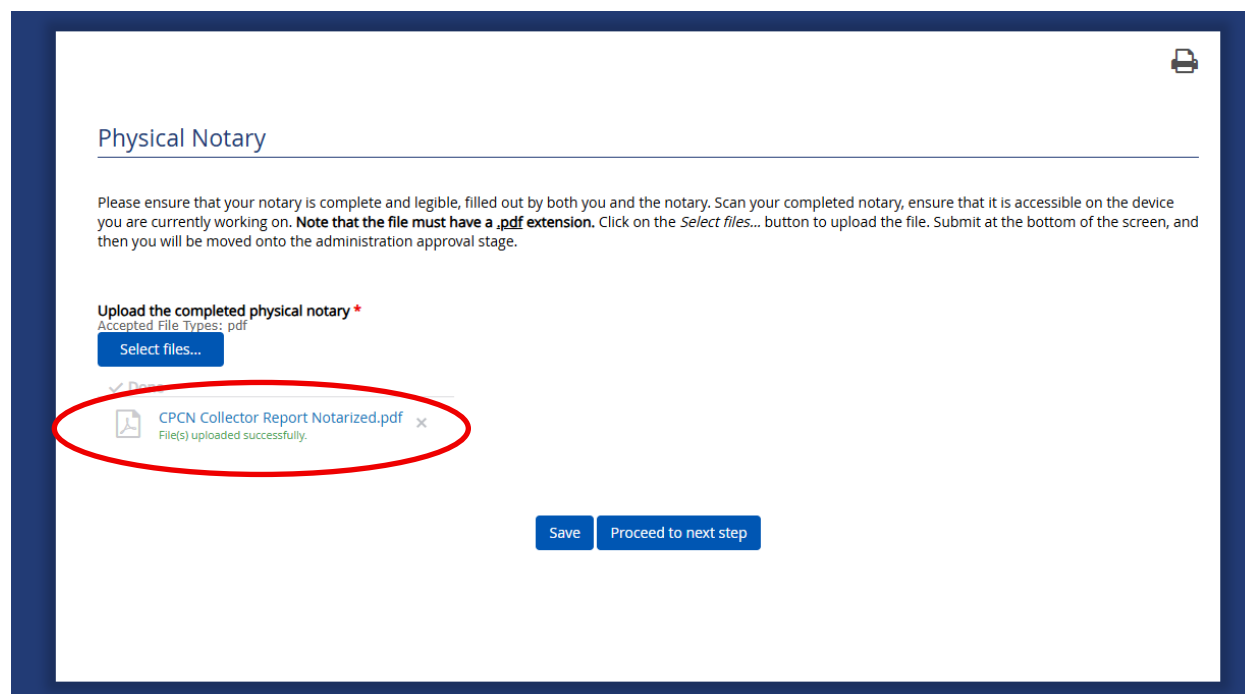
Physical Notary

Please ensure that your notary is complete and legible, filled out by both you and the notary. Scan your completed notary, ensure that it is accessible on the device you are currently working on. **Note that the file must have a .pdf extension.** Click on the *Select files...* button to upload the file. Submit at the bottom of the screen, and then you will be moved onto the administration approval stage.

Upload the completed physical notary *
Accepted File Types: pdf

Select files...

✓ Done

CPCN Collector Report Notarized.pdf ×
File(s) uploaded successfully.

Save Proceed to next step